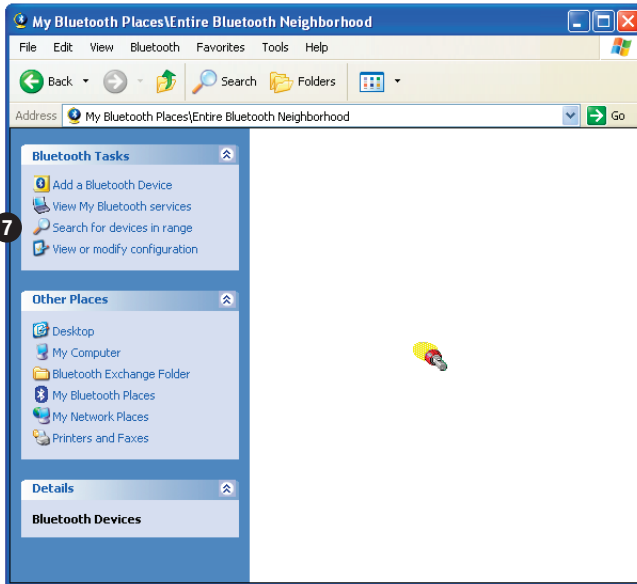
My Bluetooth Places\Entire Bluetooth Neighborhood

File Edit View Bluetooth Favorites Tools Help

Back Search Folders

Address My Bluetooth Places\Entire Bluetooth Neighborhood Go

Bluetooth Tasks

Add a Bluetooth Device
View My Bluetooth services
Search for devices in range
View or modify configuration

7

Other Places

Desktop
My Computer
Bluetooth Exchange Folder
My Bluetooth Places
My Network Places
Printers and Faxes

Details

Bluetooth Devices